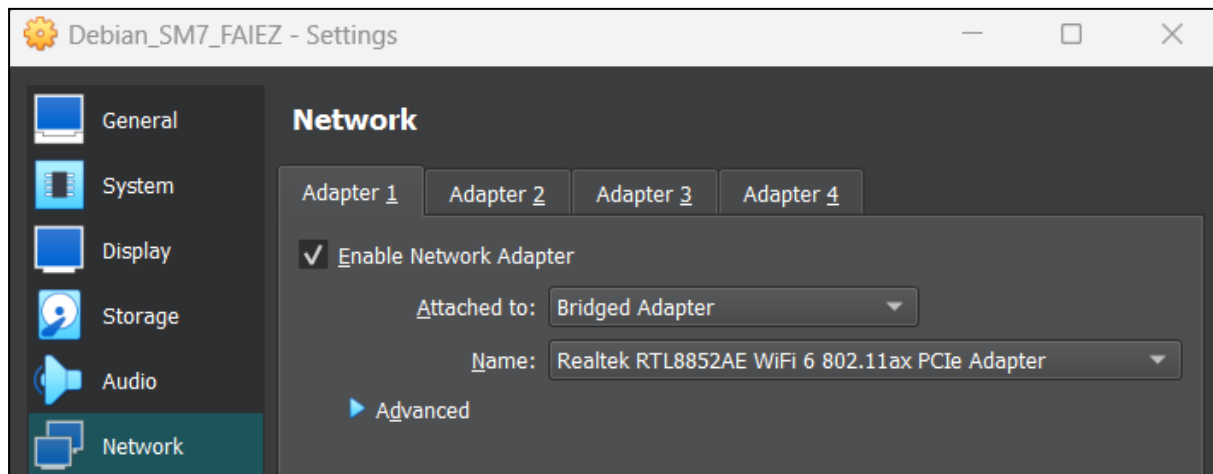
Debian_SM7_FAIEZ - Settings

General
System
Display
Storage
Audio
Network

Network

Adapter 1 Adapter 2 Adapter 3 Adapter 4

✓ Enable Network Adapter

Attached to: Bridged Adapter

Name: Realtek RTL8852AE WiFi 6 802.11ax PCIe Adapter

Advanced